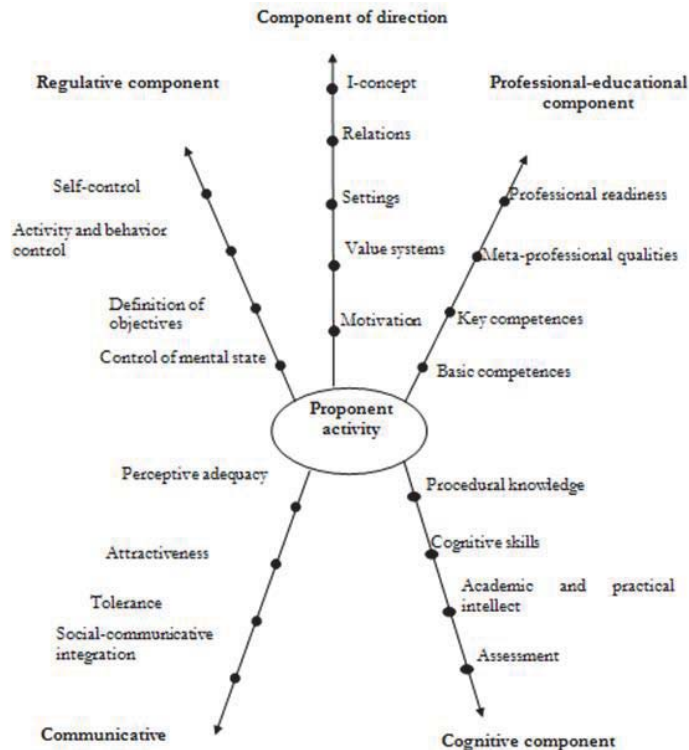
Component of direction

Regulative component

I-concept

Professional-educational component

Relations

Self-control

Settings

Professional readiness

Activity and behavior control

Value systems

Meta-professional qualities

Definition of objectives

Motivation

Key competences

Control of mental state

Basic competences

Proponent activity

Perceptive adequacy

Procedural knowledge

Cognitive skills

Attractiveness

Academic and practical intellect

Tolerance

Social-communicative integration

Assessment

Communicative

Cognitive component